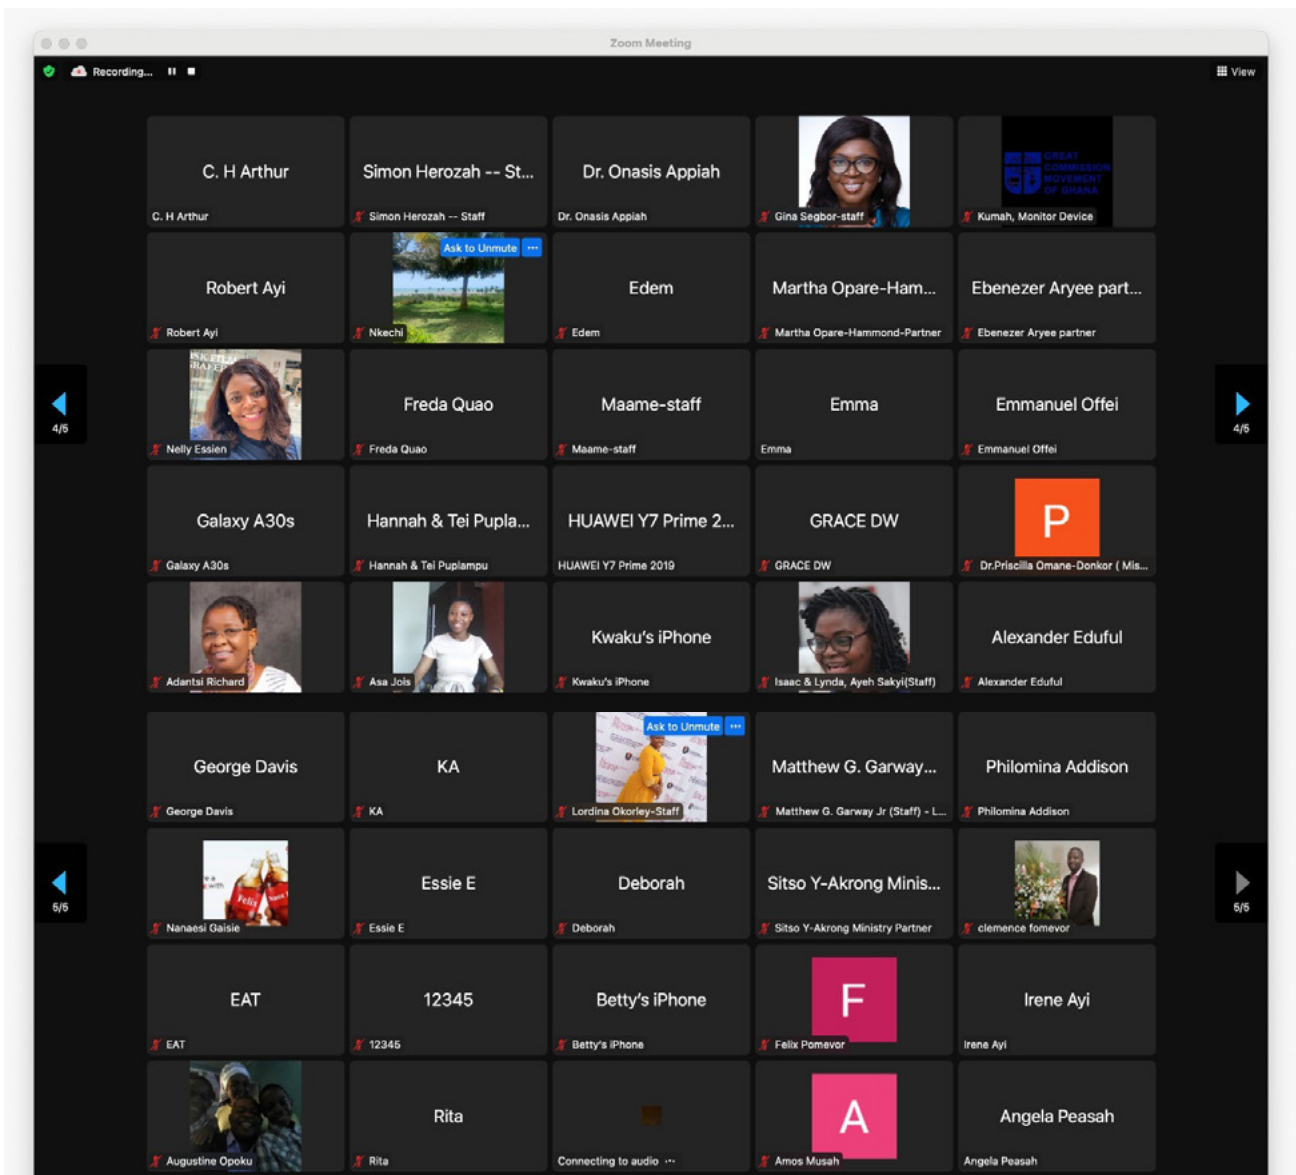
Zoom Meeting

Recording...

View

C. H Arthur
C. H Arthur

Simon Herozah -- St...
Simon Herozah -- Staff

Dr. Onasis Appiah
Dr. Onasis Appiah

Gina Segbor-staff

GREAT COMMISSION MOVEMENT OF GHANA
Kumah, Monitor Device

Robert Ayi
Robert Ayi

Ask to Unmute
Nkechi

Edem
Edem

Martha Opare-Ham...
Martha Opare-Hammond-Partner

Ebenezer Aryee part...
Ebenezer Aryee partner

4/5

4/5

Nelly Essien

Freda Quao
Freda Quao

Maame-staff
Maame-staff

Emma
Emma

Emmanuel Offei
Emmanuel Offei

Galaxy A30s
Galaxy A30s

Hannah & Tei Pupla...
Hannah & Tei Puplampu

HUAWEI Y7 Prime 2...
HUAWEI Y7 Prime 2019

GRACE DW
GRACE DW

P
Dr.Priscilla Omane-Donkor ( Mis...

Adantsi Richard

Asa Jois

Kwaku's iPhone
Kwaku's iPhone

Isaac & Lynda, Ayeh Sakyi(Staff)

Alexander Eduful
Alexander Eduful

George Davis
George Davis

KA
KA

Ask to Unmute
Lordina Okorley-Staff

Matthew G. Garway...
Matthew G. Garway Jr (Staff) - L...

Philomina Addison
Philomina Addison

5/5

5/5

Nanaesi Gaisie

Essie E
Essie E

Deborah
Deborah

Sitso Y-Akrong Minis...
Sitso Y-Akrong Ministry Partner

clemence forever

EAT
EAT

12345
12345

Betty's iPhone
Betty's iPhone

F
Felix Pomevor

Irene Ayi
Irene Ayi

Augustine Opoku

Rita
Rita

Connecting to audio ...

A
Amos Musah

Angela Peasah
Angela Peasah